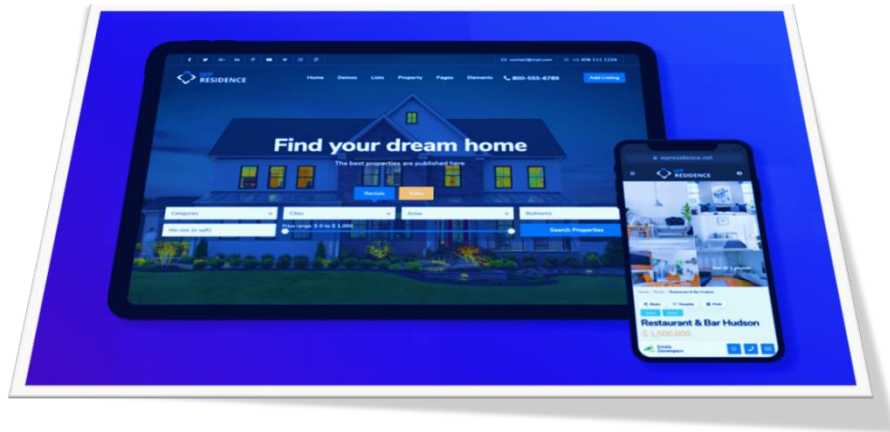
contact@mail.com +1 408 111 1234

RESIDENCE

Home Demos Lists Property Pages Elements 800-555-6789 Add Listing

Find your dream home

The best properties are published here

Rentals Sales

Categories Cities Areas Bedrooms

Min size (in sqft) Price range: $ 0 to $ 1,000 Search Properties

wpresidence.net

RESIDENCE

Restaurant & Bar Hudson

$ 1,500,000